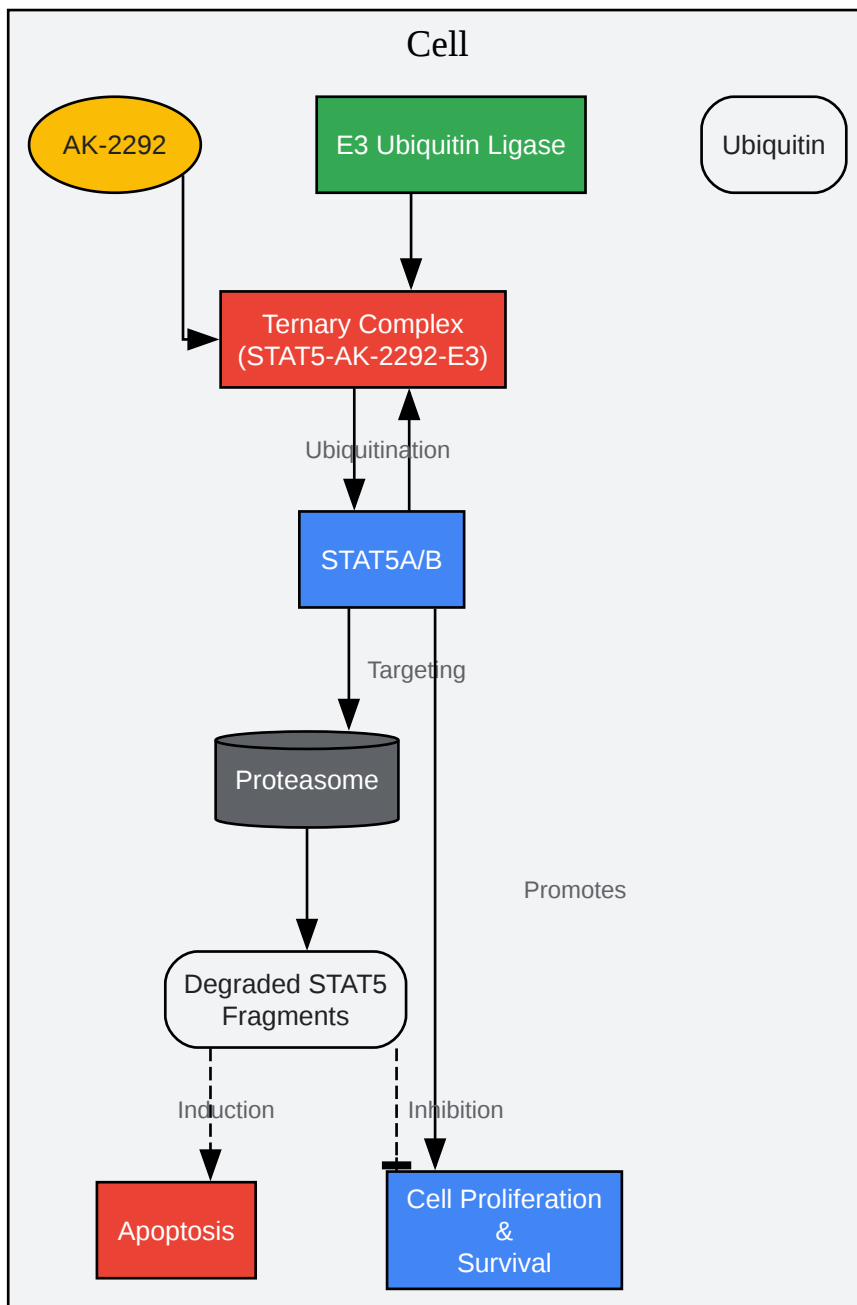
Cell

AK-2292

E3 Ubiquitin Ligase

Ubiquitin

Ternary Complex (STAT5-AK-2292-E3)

Ubiquitination

STAT5A/B

Targeting

Proteasome

Promotes

Degraded STAT5 Fragments

Induction

Inhibition

Apoptosis

Cell Proliferation & Survival